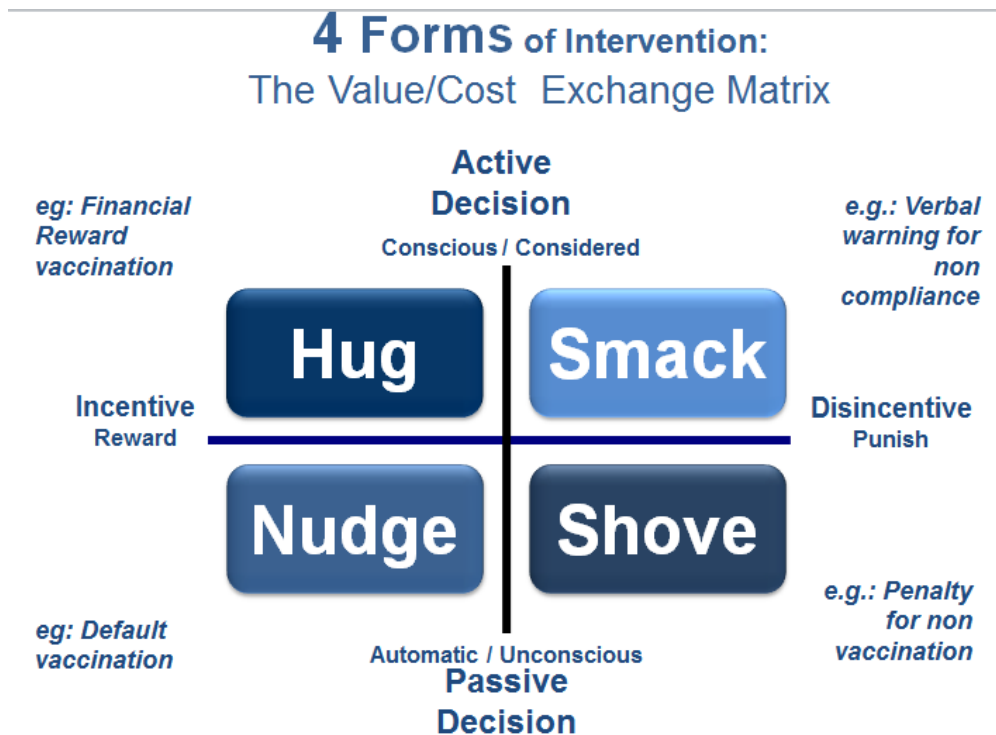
4 Forms of Intervention:
The Value/Cost Exchange Matrix

Active Decision
Conscious / Considered

eg: Financial Reward vaccination

e.g.: Verbal warning for non compliance

Hug

Smack

Incentive
Reward

Disincentive
Punish

Nudge

Shove

e.g.: Penalty for non vaccination

eg: Default vaccination

Automatic / Unconscious
Passive Decision